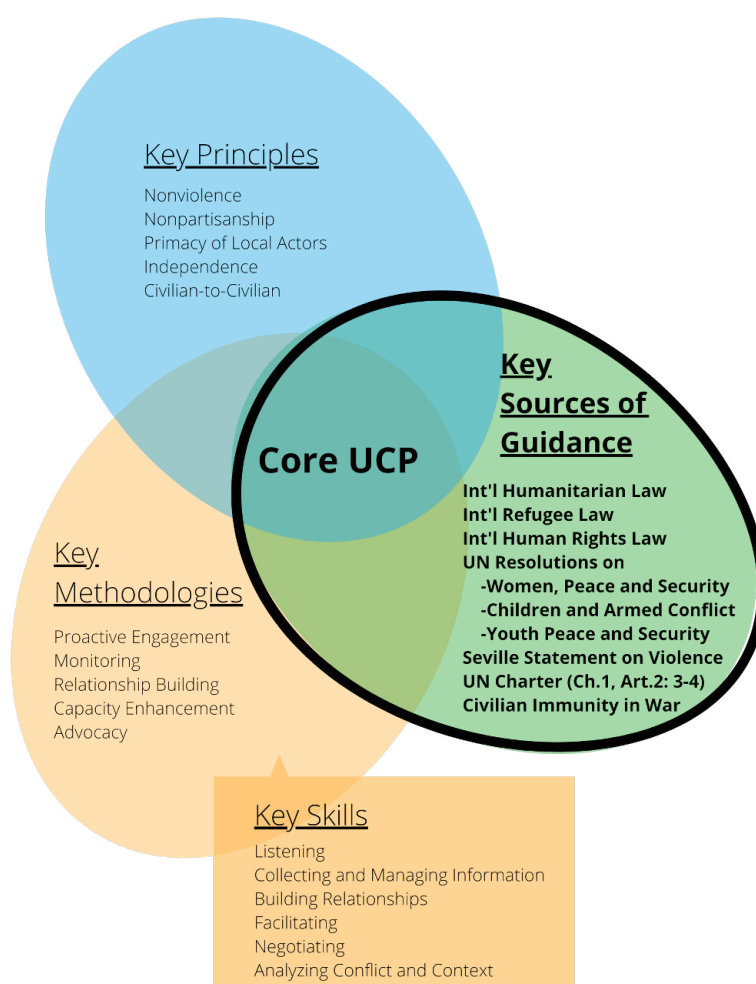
Key Principles

Nonviolence
Nonpartisanship
Primacy of Local Actors
Independence
Civilian-to-Civilian

Core UCP

Key Sources of Guidance

Int'l Humanitarian Law
Int'l Refugee Law
Int'l Human Rights Law
UN Resolutions on
-Women, Peace and Security
-Children and Armed Conflict
-Youth Peace and Security
Seville Statement on Violence
UN Charter (Ch.1, Art.2: 3-4)
Civilian Immunity in War

Key Methodologies

Proactive Engagement
Monitoring
Relationship Building
Capacity Enhancement
Advocacy

Key Skills

Listening
Collecting and Managing Information
Building Relationships
Facilitating
Negotiating
Analyzing Conflict and Context